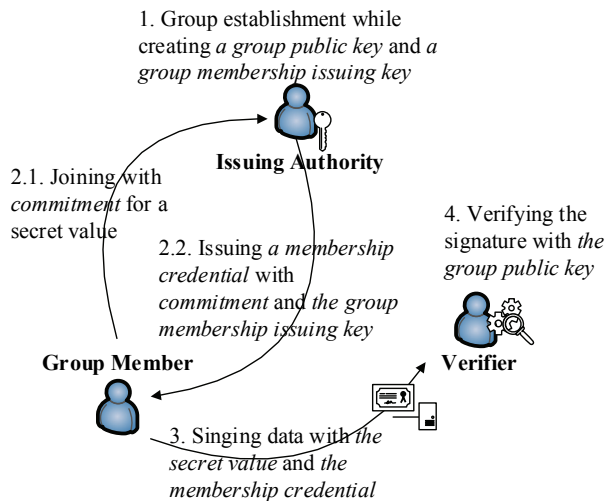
1. Group establishment while creating *a group public key* and *a group membership issuing key*

Issuing Authority

2.1. Joining with *commitment* for a secret value

2.2. Issuing *a membership credential* with *commitment* and *the group membership issuing key*

4. Verifying the signature with *the group public key*

Group Member

Verifier

3. Singing data with *the secret value* and *the membership credential*